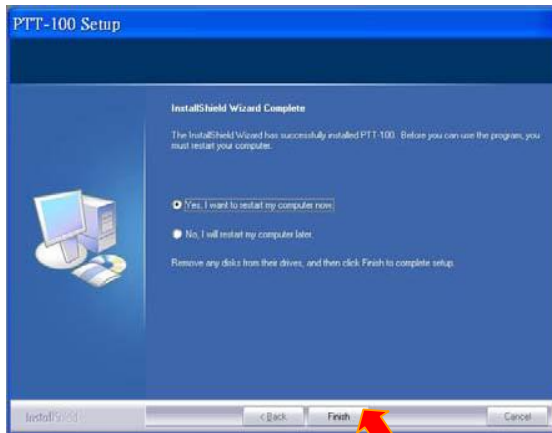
PTT-100 Setup

InstallShield Wizard Complete

The InstallShield Wizard has successfully installed PTT-100. Before you can use the program, you must restart your computer.

Yes, I want to restart my computer now.

No, I will restart my computer later.

Remove any disks from their drives, and then click Finish to complete setup.

InstallShield

< Back

Finish

Cancel